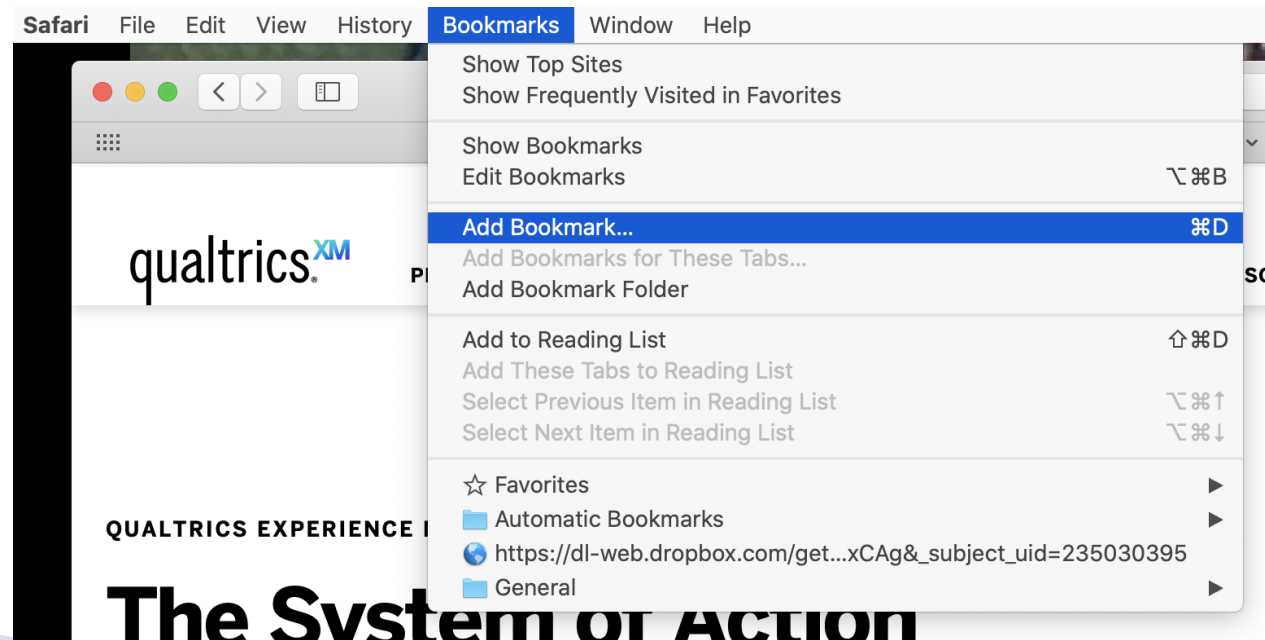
Safari File Edit View History Bookmarks Window Help

Show Top Sites
Show Frequently Visited in Favorites

Show Bookmarks
Edit Bookmarks ⌥⌘B

Add Bookmark... ⌘D
Add Bookmarks for These Tabs...
Add Bookmark Folder

Add to Reading List ⇧⌘D
Add These Tabs to Reading List
Select Previous Item in Reading List ⌥⌘↑
Select Next Item in Reading List ⌥⌘↓

☆ Favorites ▶
Automatic Bookmarks ▶
https://dl-web.dropbox.com/get...xCAg&_subject_uid=235030395
General ▶

qualtrics.XM

PI

SC

QUALTRICS EXPERIENCE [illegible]

The System of Action